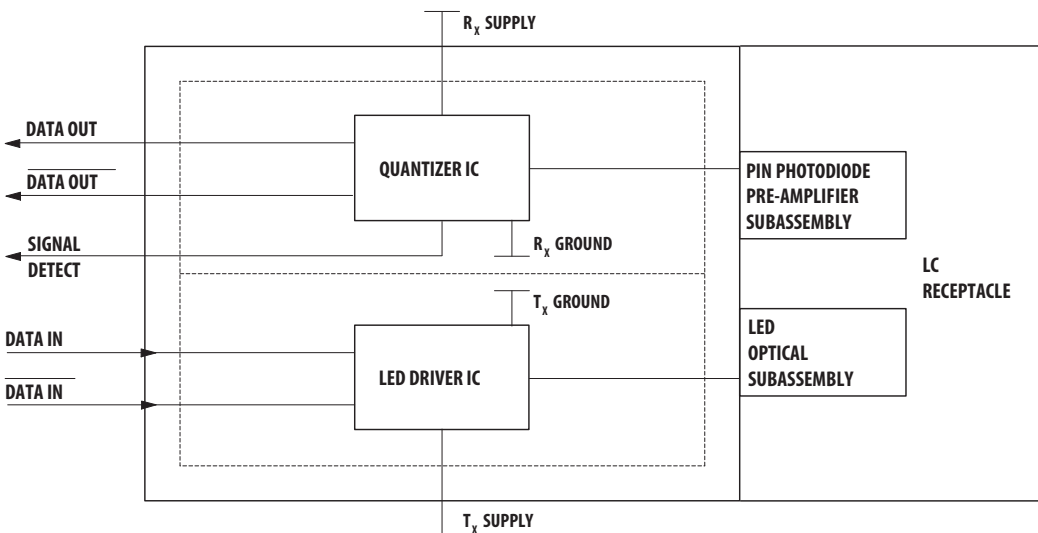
$R_X$ SUPPLY

DATA OUT

$\overline{\text{DATA OUT}}$

SIGNAL DETECT

QUANTIZER IC

$R_X$ GROUND

PIN PHOTODIODE PRE-AMPLIFIER SUBASSEMBLY

LC RECEPTACLE

$T_X$ GROUND

DATA IN

$\overline{\text{DATA IN}}$

LED DRIVER IC

LED OPTICAL SUBASSEMBLY

$T_X$ SUPPLY